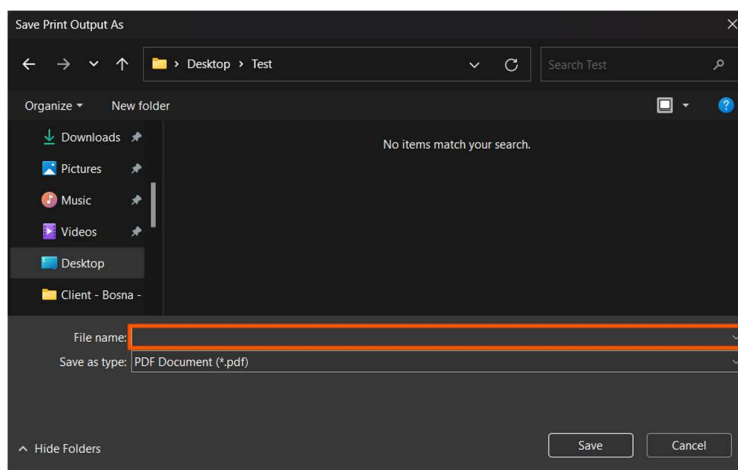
Save Print Output As

Desktop › Test

Search Test

Organize ▾ New folder

Downloads

Pictures

Music

Videos

Desktop

Client - Bosna -

No items match your search.

File name:

Save as type: PDF Document (*.pdf)

Hide Folders

Save

Cancel